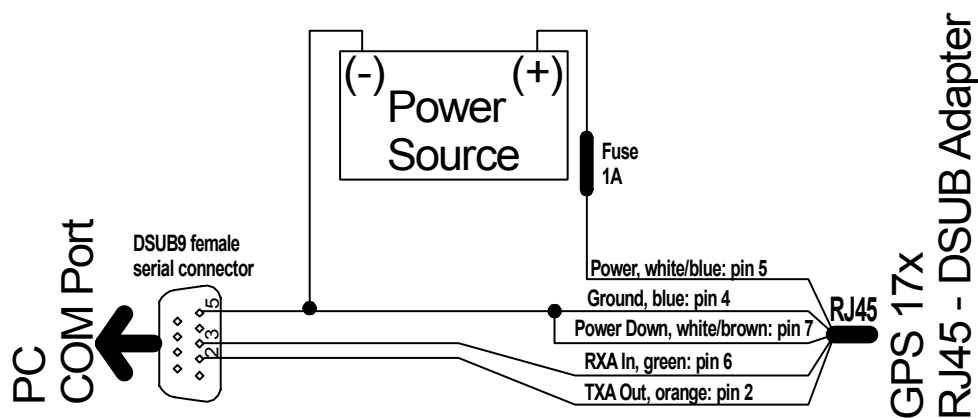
(-)
(+)
Power
Source

Fuse
1A

DSUB9 female
serial connector

PC
COM Port

5
3
2

Power, white/blue: pin 5
Ground, blue: pin 4
Power Down, white/brown: pin 7
RXA In, green: pin 6
TXA Out, orange: pin 2

RJ45

GPS 17x
RJ45 - DSUB Adapter